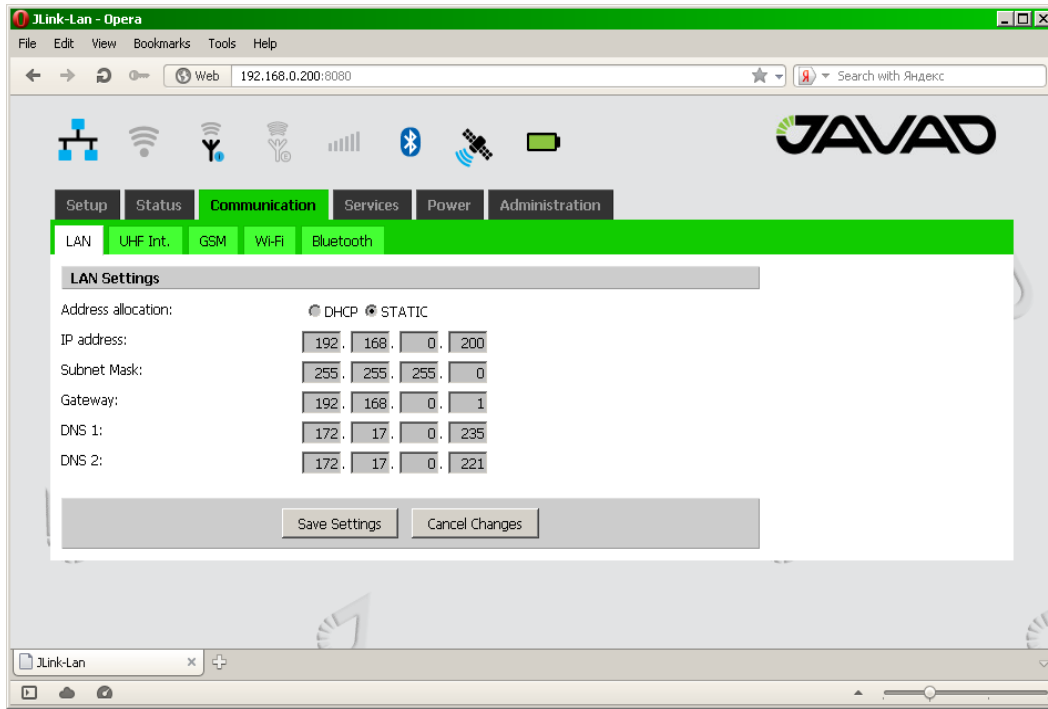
JLink-Lan - Opera

File Edit View Bookmarks Tools Help

Web 192.168.0.200:8080

Search with Яндекс

JAVAD

Setup Status Communication Services Power Administration

LAN UHF Int. GSM Wi-Fi Bluetooth

LAN Settings

Address allocation: DHCP STATIC

IP address: 192 . 168 . 0 . 200

Subnet Mask: 255 . 255 . 255 . 0

Gateway: 192 . 168 . 0 . 1

DNS 1: 172 . 17 . 0 . 235

DNS 2: 172 . 17 . 0 . 221

Save Settings Cancel Changes

JLink-Lan ×